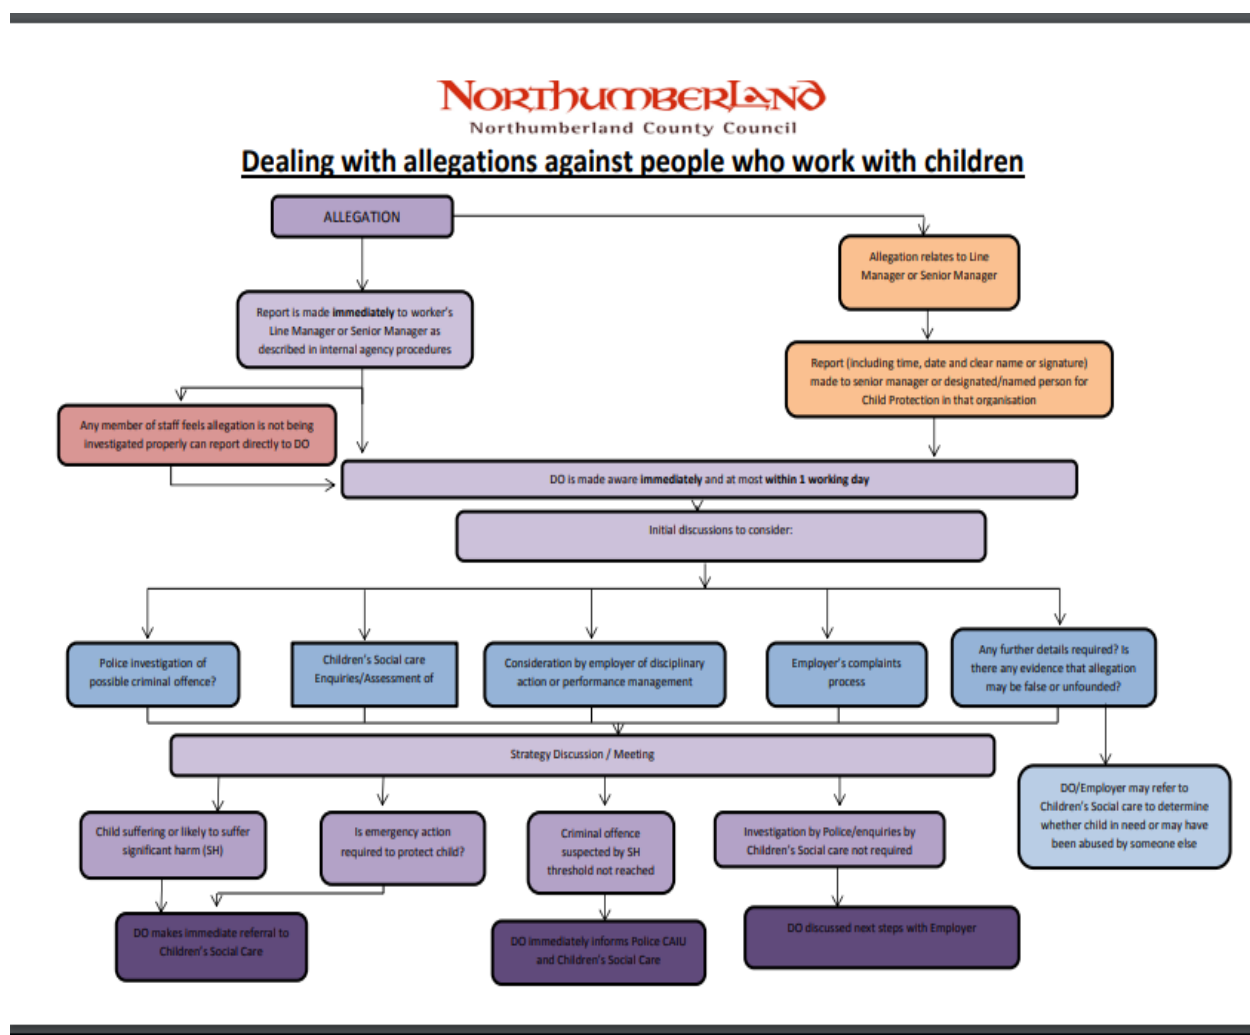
NORTHUMBERLAND
Northumberland County Council

Dealing with allegations against people who work with children

ALLEGATION

Allegation relates to Line Manager or Senior Manager

Report is made **immediately** to worker's Line Manager or Senior Manager as described in internal agency procedures

Report (including time, date and clear name or signature) made to senior manager or designated/named person for Child Protection in that organisation

Any member of staff feels allegation is not being investigated properly can report directly to DO

DO is made aware **immediately** and at most **within 1 working day**

Initial discussions to consider:

Police investigation of possible criminal offence?

Children's Social care Enquiries/Assessment of

Consideration by employer of disciplinary action or performance management

Employer's complaints process

Any further details required? Is there any evidence that allegation may be false or unfounded?

Strategy Discussion / Meeting

DO/Employer may refer to Children's Social care to determine whether child in need or may have been abused by someone else

Child suffering or likely to suffer significant harm (SH)

Is emergency action required to protect child?

Criminal offence suspected by SH threshold not reached

Investigation by Police/enquiries by Children's Social care not required

DO makes immediate referral to Children's Social Care

DO immediately informs Police CAIU and Children's Social Care

DO discussed next steps with Employer